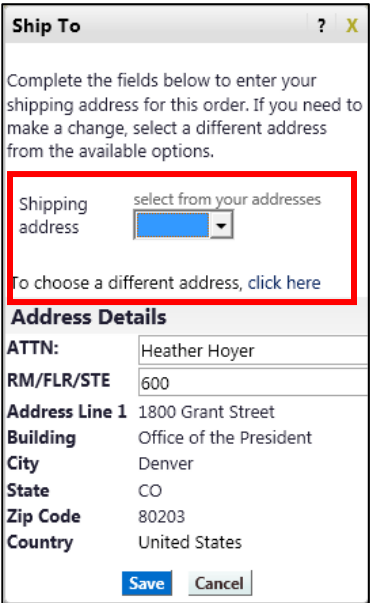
Ship To ? X

Complete the fields below to enter your shipping address for this order. If you need to make a change, select a different address from the available options.

Shipping address select from your addresses

To choose a different address, click here

Address Details

ATTN: Heather Hoyer
RM/FLR/STE 600
Address Line 1 1800 Grant Street
Building Office of the President
City Denver
State CO
Zip Code 80203
Country United States

Save Cancel